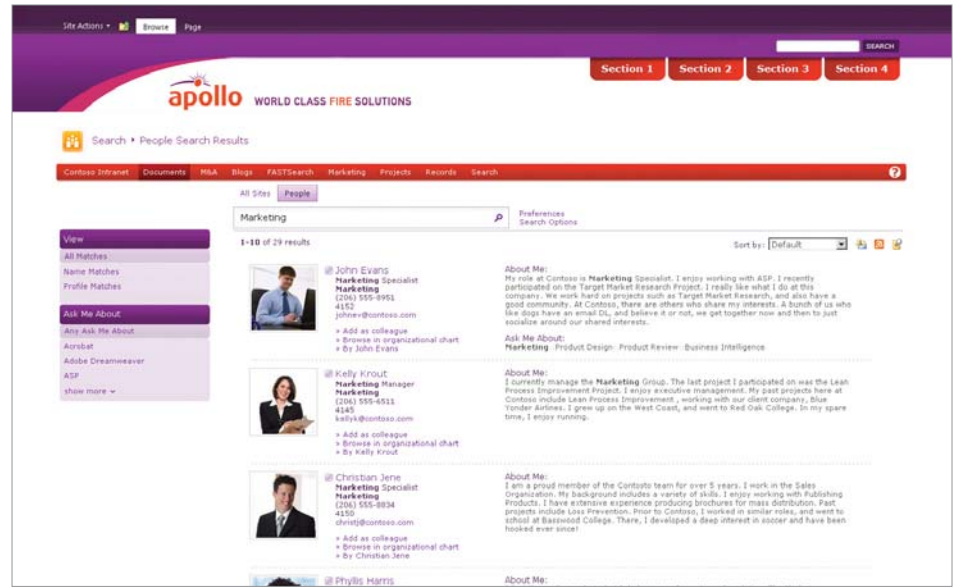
Site Actions ▾ Browse Page

SEARCH

Section 1 Section 2 Section 3 Section 4

apollo WORLD CLASS FIRE SOLUTIONS

Search ▸ People Search Results

Contoso Intranet Documents M&A Blogs FASTSearch Marketing Projects Records Search

All Sites People

Marketing

Preferences
Search Options

View
All Matches
Name Matches
Profile Matches

Ask Me About
Any Ask Me About
Acrobat
Adobe Dreamweaver
ASP
show more ⌄

1-10 of 29 results

Sort by: Default

John Evans
Marketing Specialist
Marketing
(206) 555-0951
4152
johnev@contoso.com
» Add as colleague
» Browse in organizational chart
» By John Evans

About Me:
My role at Contoso is Marketing Specialist. I enjoy working with ASP. I recently participated on the Target Market Research Project. I really like what I do at this company. We work hard on projects such as Target Market Research, and also have a good community. At Contoso, there are others who share my interests. A bunch of us who like dogs have an email DL, and believe it or not, we get together now and then to just socialize around our shared interests.
Ask Me About:
Marketing · Product Design · Product Review · Business Intelligence

Kelly Krout
Marketing Manager
Marketing
(206) 555-6511
4145
kellyk@contoso.com
» Add as colleague
» Browse in organizational chart
» By Kelly Krout

About Me:
I currently manage the Marketing Group. The last project I participated on was the Lean Process Improvement Project. I enjoy executive management. My past projects here at Contoso include Lean Process Improvement , working with our client company, Blue Yonder Airlines. I grew up on the West Coast, and went to Red Oak College. In my spare time, I enjoy running.

Christian Jene
Marketing Specialist
Marketing
(206) 555-0834
4150
christj@contoso.com
» Add as colleague
» Browse in organizational chart
» By Christian Jene

About Me:
I am a proud member of the Contoso team for over 5 years. I work in the Sales Organization. My background includes a variety of skills. I enjoy working with Publishing Products. I have extensive experience producing brochures for mass distribution. Past projects include Loss Prevention. Prior to Contoso, I worked in similar roles, and went to school at Basswood College. There, I developed a deep interest in soccer and have been hooked ever since!

Phyllis Harris

About Me: